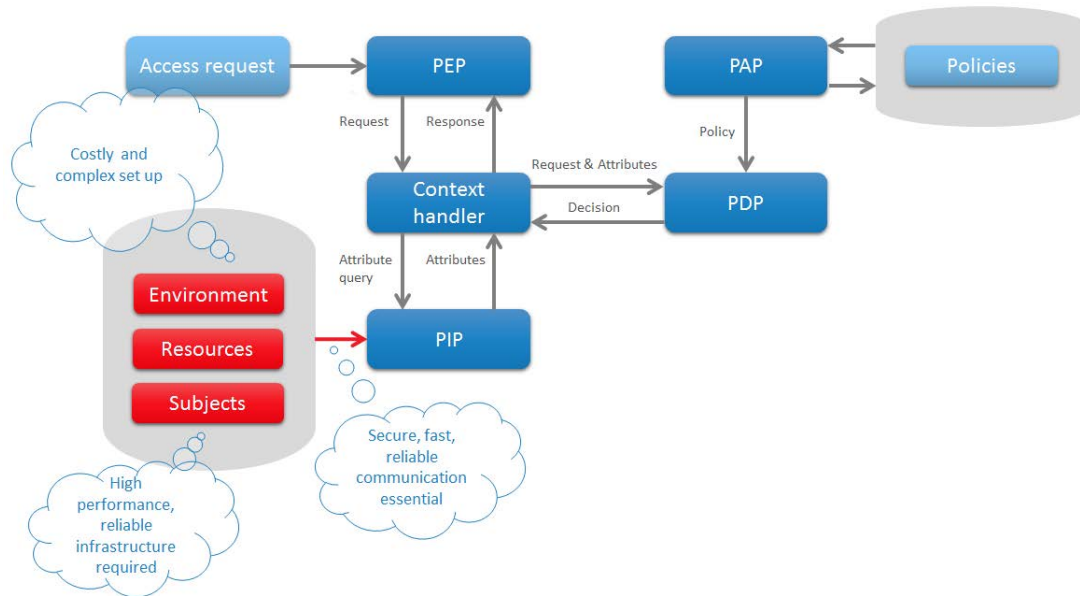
Access request

PEP

PAP

Policies

Costly and complex set up

Request

Response

Policy

Request & Attributes

Context handler

PDP

Decision

Attribute query

Attributes

Environment

Resources

PIP

Subjects

Secure, fast, reliable communication essential

High performance, reliable infrastructure required